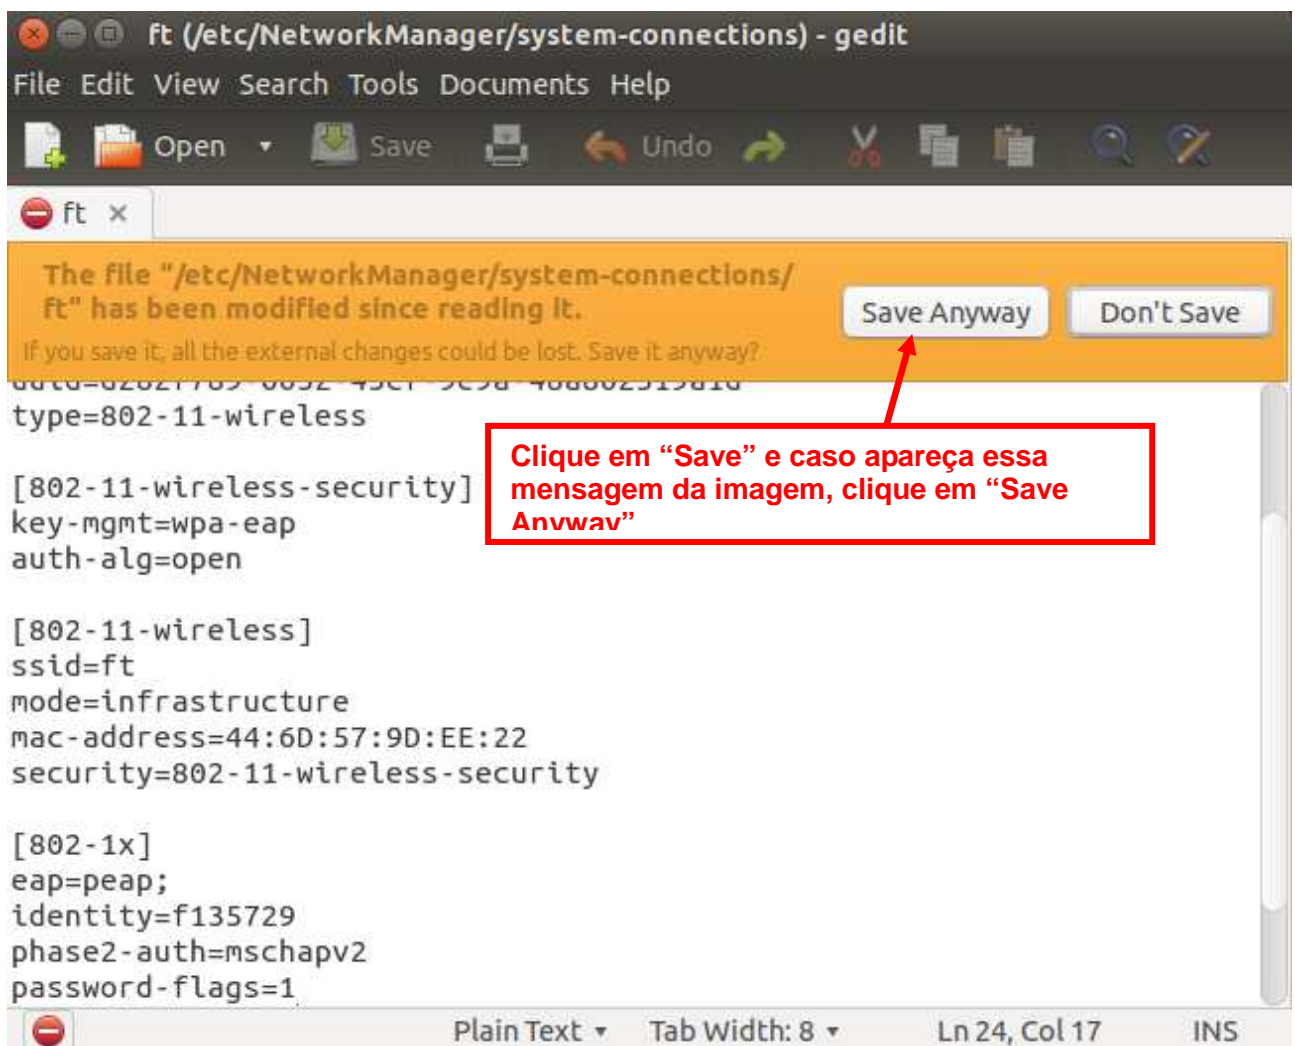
ft (/etc/NetworkManager/system-connections) - gedit

File Edit View Search Tools Documents Help

Open Save Undo

ft ×

The file "/etc/NetworkManager/system-connections/ft" has been modified since reading it.

If you save it, all the external changes could be lost. Save it anyway?

Save Anyway Don't Save

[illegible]
type=802-11-wireless

[802-11-wireless-security]
key-mgmt=wpa-eap
auth-alg=open

[802-11-wireless]
ssid=ft
mode=infrastructure
mac-address=44:6D:57:9D:EE:22
security=802-11-wireless-security

[802-1x]
eap=peap;
identity=f135729
phase2-auth=mschapv2
password-flags=1

Clique em "Save" e caso apareça essa mensagem da imagem, clique em "Save Anyway"

Plain Text ▾ Tab Width: 8 ▾ Ln 24, Col 17 INS